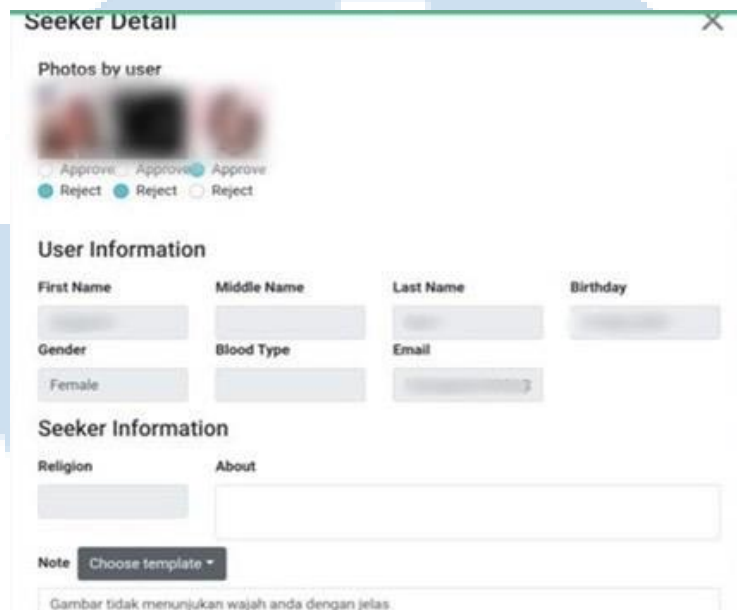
Seeker Detail

×

Photos by user

Approve Approve Approve
Reject Reject Reject

User Information

First Name

Middle Name

Last Name

Birthday

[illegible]

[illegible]

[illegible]

Gender

Blood Type

Email

Female

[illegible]

Seeker Information

Religion

About

Note

Choose template ▾

Gambar tidak menunjukan wajah anda dengan jelas